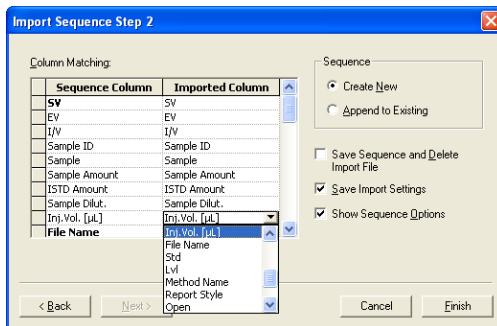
Import Sequence Step 2

Column Matching:

| Sequence Column | Imported Column |
|---|---|
| SV | SV |
| EV | EV |
| I/V | I/V |
| Sample ID | Sample ID |
| Sample | Sample |
| Sample Amount | Sample Amount |
| ISTD Amount | ISTD Amount |
| Sample Dilut. | Sample Dilut. |
| Inj.Vol. [µL] | Inj.Vol. [µL] |
| File Name | |

Inj.Vol. [µL]
File Name
Std
Lvl
Method Name
Report Style
Open

Sequence
Create New
Append to Existing

Save Sequence and Delete Import File
Save Import Settings
Show Sequence Options

< Back
Next >
Cancel
Finish